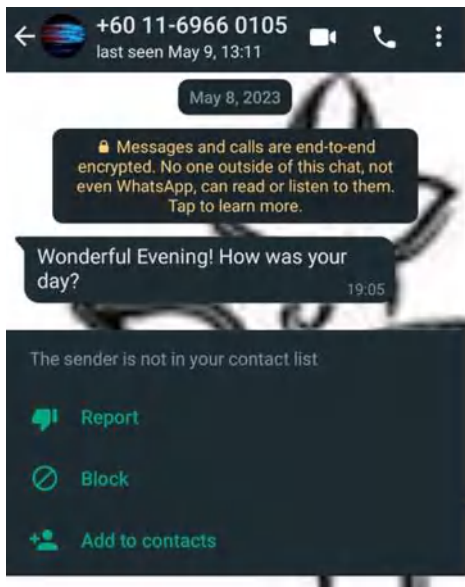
+60 11-6966 0105
last seen May 9, 13:11

May 8, 2023

Messages and calls are end-to-end encrypted. No one outside of this chat, not even WhatsApp, can read or listen to them. Tap to learn more.

Wonderful Evening! How was your day?
19:05

The sender is not in your contact list

Report

Block

Add to contacts